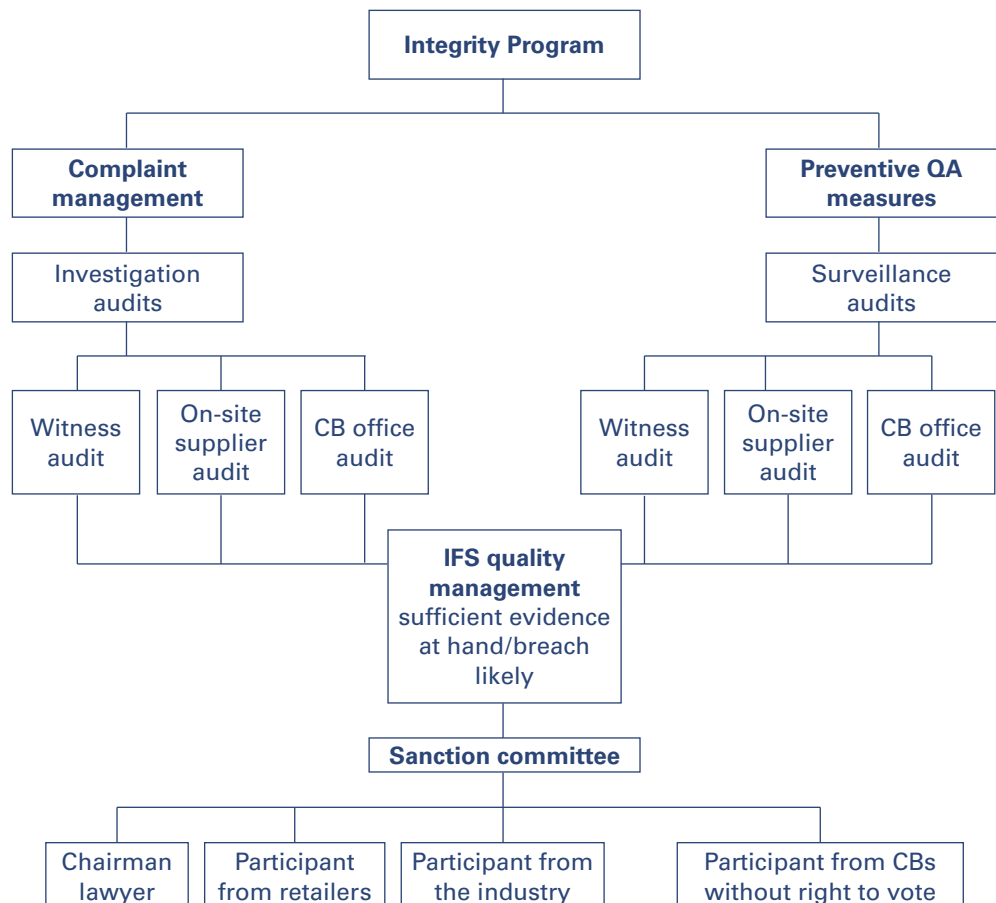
Integrity Program

Complaint management

Investigation audits

Witness audit

On-site supplier audit

CB office audit

Preventive QA measures

Surveillance audits

Witness audit

On-site supplier audit

CB office audit

IFS quality management sufficient evidence at hand/breach likely

Sanction committee

Chairman lawyer

Participant from retailers

Participant from the industry

Participant from CBs without right to vote